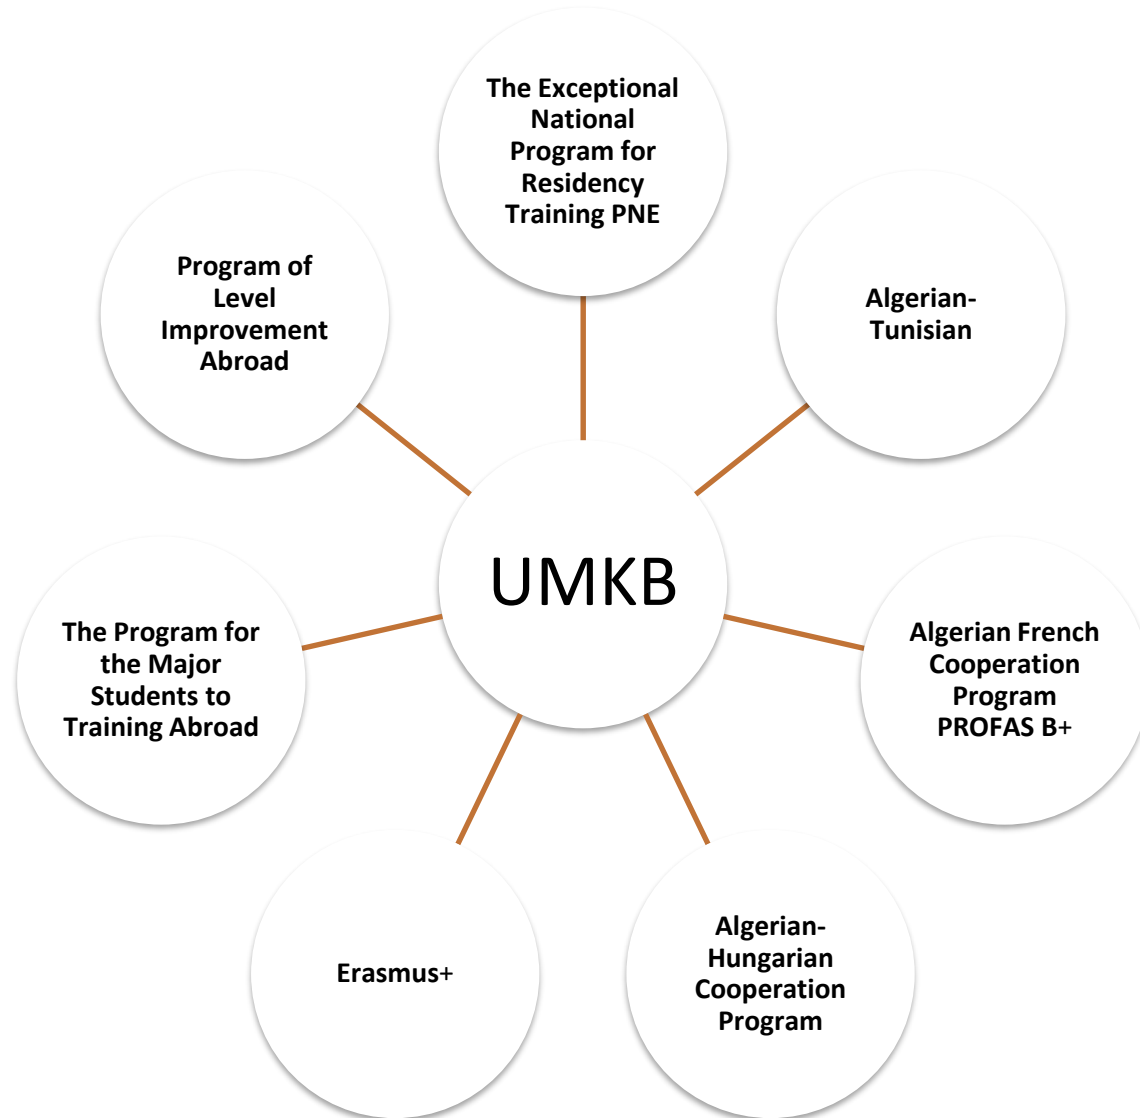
The Exceptional National Program for Residency Training PNE

Program of Level Improvement Abroad

Algerian-Tunisian

UMKB

The Program for the Major Students to Training Abroad

Algerian French Cooperation Program PROFAS B+

Erasmus+

Algerian-Hungarian Cooperation Program